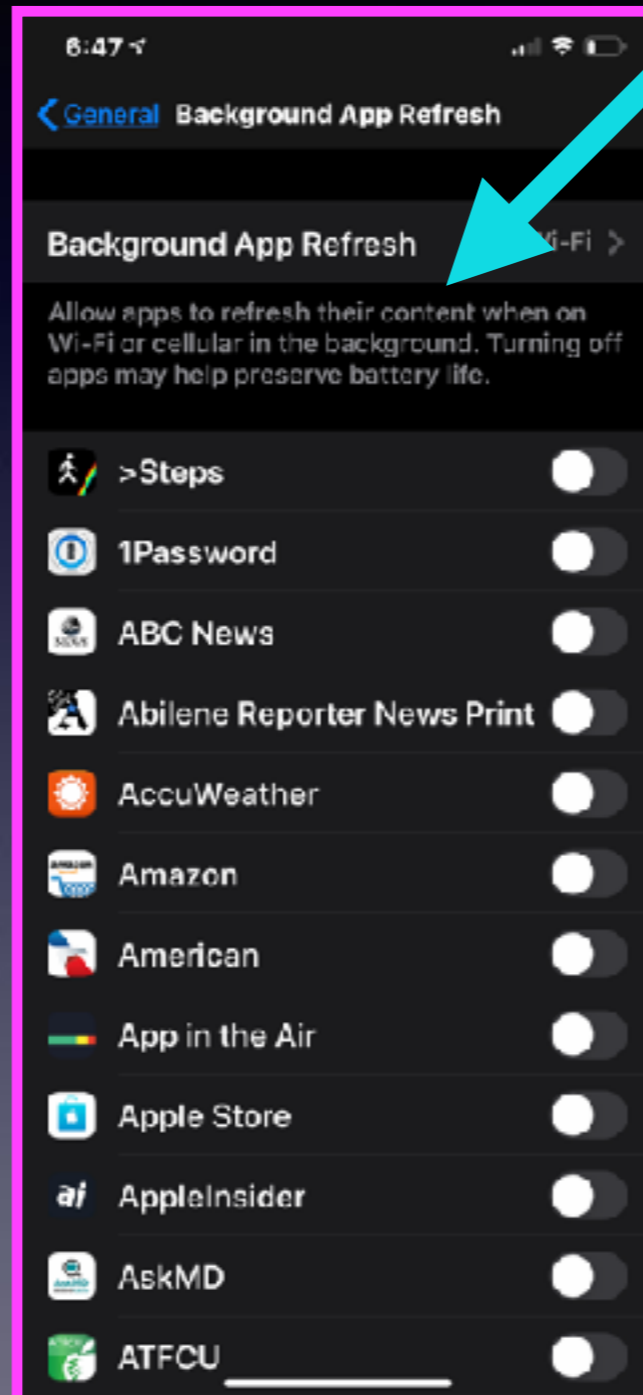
6:47

General Background App Refresh

Background App Refresh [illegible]i-Fi >

Allow apps to refresh their content when on Wi-Fi or cellular in the background. Turning off apps may help preserve battery life.

>Steps

1Password

ABC News

Abilene Reporter News Print

AccuWeather

Amazon

American

App in the Air

Apple Store

AppleInsider

AskMD

ATFCU